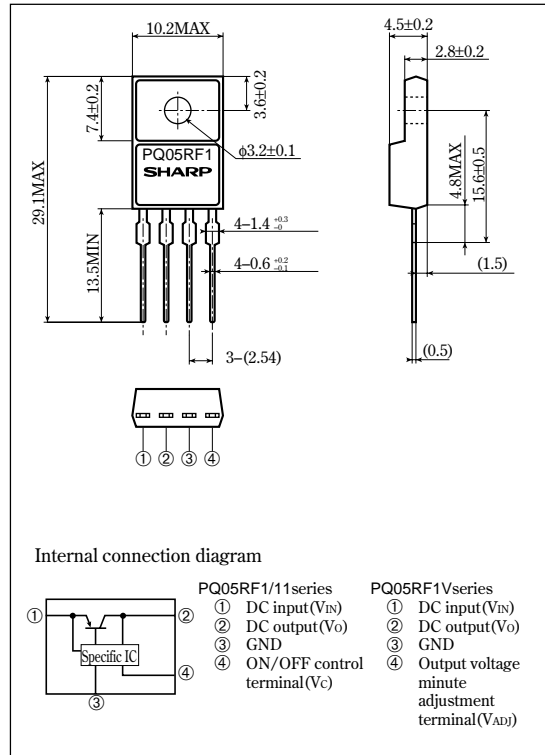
10.2MAX

4.5±0.2

2.8±0.2

7.4±0.2

3.6±0.2

PQ05RF1

SHARP

φ3.2±0.1

29.1MAX

4.8MAX

15.6±0.5

4–1.4 $^{+0.3}_{-0}$

13.5MIN

4–0.6 $^{+0.2}_{-0.1}$

(1.5)

3–(2.54)

(0.5)

① ② ③ ④

Internal connection diagram

①

②

Specific IC

④

③

PQ05RF1/11series
① DC input($V_{IN}$)
② DC output($V_O$)
③ GND
④ ON/OFF control terminal($V_C$)

PQ05RF1Vseries
① DC input($V_{IN}$)
② DC output($V_O$)
③ GND
④ Output voltage minute adjustment terminal($V_{ADJ}$)